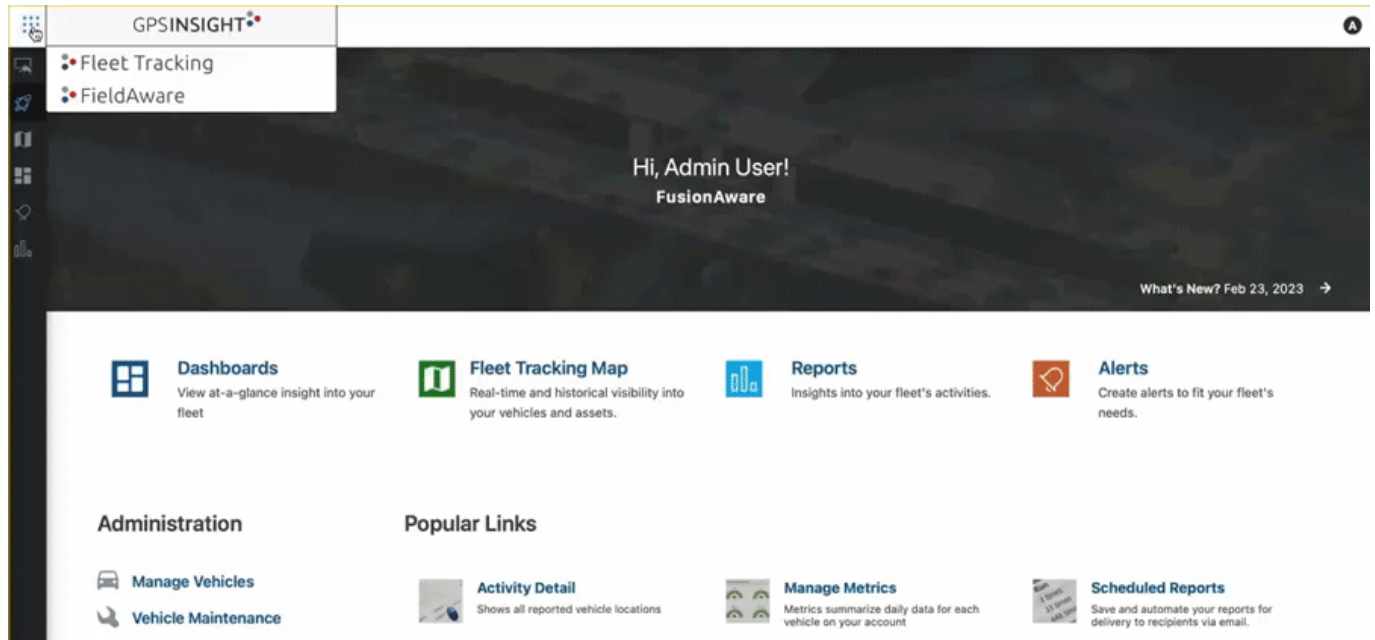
GPSINSIGHT

Fleet Tracking
FieldAware

A

Hi, Admin User!
FusionAware

What's New? Feb 23, 2023 →

Dashboards
View at-a-glance insight into your fleet

Fleet Tracking Map
Real-time and historical visibility into your vehicles and assets.

Reports
Insights into your fleet's activities.

Alerts
Create alerts to fit your fleet's needs.

Administration

Manage Vehicles
Vehicle Maintenance

Popular Links

Activity Detail
Shows all reported vehicle locations

Manage Metrics
Metrics summarize daily data for each vehicle on your account

Scheduled Reports
Save and automate your reports for delivery to recipients via email.